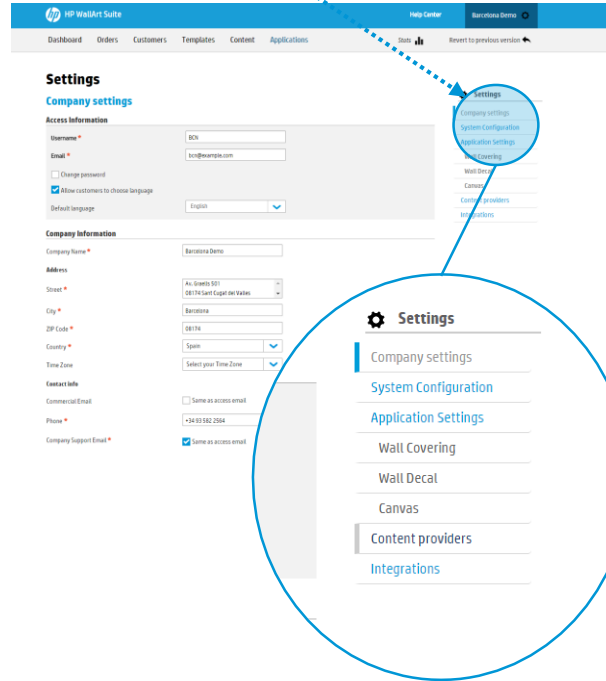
HP WallArt Suite

Help Center

Barcelona Demo

Dashboard Orders Customers Templates Content Applications

Stats

Revert to previous version

Settings

Company settings

Access Information

Username *

BCN

Email *

bcn@example.com

Change password

Allow customers to choose language

Default language

English

Company Information

Company Name *

Barcelona Demo

Address

Street *

Av. Graells 501
08174 Sant Cugat del Valles

City *

Barcelona

ZIP Code *

08174

Country *

Spain

Time Zone

Select your Time Zone

Contact info

Commercial Email

Same as access email

Phone *

+34 93 582 2564

Company Support Email *

Same as access email

Settings

Company settings

System Configuration

Application Settings

Wall Covering

Wall Decal

Canvas

Content providers

Integrations

Settings

Company settings

System Configuration

Application Settings

Wall Covering

Wall Decal

Canvas

Content providers

Integrations